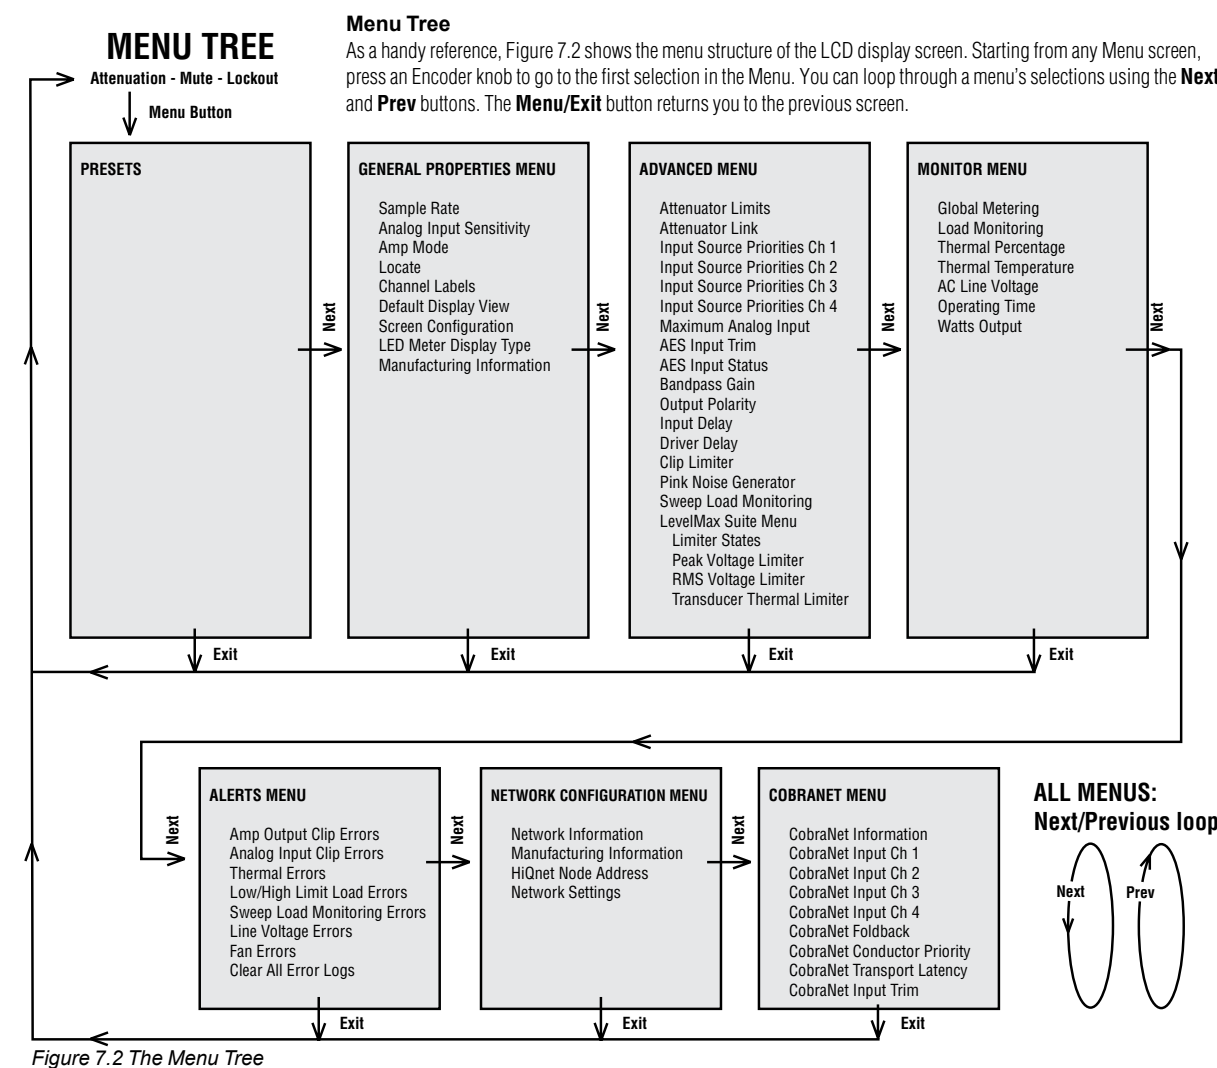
**Menu Tree**

As a handy reference, Figure 7.2 shows the menu structure of the LCD display screen. Starting from any Menu screen, press an Encoder knob to go to the first selection in the Menu. You can loop through a menu's selections using the **Next** and **Prev** buttons. The **Menu/Exit** button returns you to the previous screen.

MENU TREE

Attenuation - Mute - Lockout

Menu Button

PRESETS

Next

Exit

GENERAL PROPERTIES MENU

Sample Rate
Analog Input Sensitivity
Amp Mode
Locate
Channel Labels
Default Display View
Screen Configuration
LED Meter Display Type
Manufacturing Information

Next

Exit

ADVANCED MENU

Attenuator Limits
Attenuator Link
Input Source Priorities Ch 1
Input Source Priorities Ch 2
Input Source Priorities Ch 3
Input Source Priorities Ch 4
Maximum Analog Input
AES Input Trim
AES Input Status
Bandpass Gain
Output Polarity
Input Delay
Driver Delay
Clip Limiter
Pink Noise Generator
Sweep Load Monitoring
LevelMax Suite Menu
Limiter States
Peak Voltage Limiter
RMS Voltage Limiter
Transducer Thermal Limiter

Next

Exit

MONITOR MENU

Global Metering
Load Monitoring
Thermal Percentage
Thermal Temperature
AC Line Voltage
Operating Time
Watts Output

Next

Exit

Next

ALERTS MENU

Amp Output Clip Errors
Analog Input Clip Errors
Thermal Errors
Low/High Limit Load Errors
Sweep Load Monitoring Errors
Line Voltage Errors
Fan Errors
Clear All Error Logs

Next

Exit

NETWORK CONFIGURATION MENU

Network Information
Manufacturing Information
HiQnet Node Address
Network Settings

Next

Exit

COBRANET MENU

CobraNet Information
CobraNet Input Ch 1
CobraNet Input Ch 2
CobraNet Input Ch 3
CobraNet Input Ch 4
CobraNet Foldback
CobraNet Conductor Priority
CobraNet Transport Latency
CobraNet Input Trim

Exit

ALL MENUS:
Next/Previous loop

Next

Prev

*Figure 7.2 The Menu Tree*